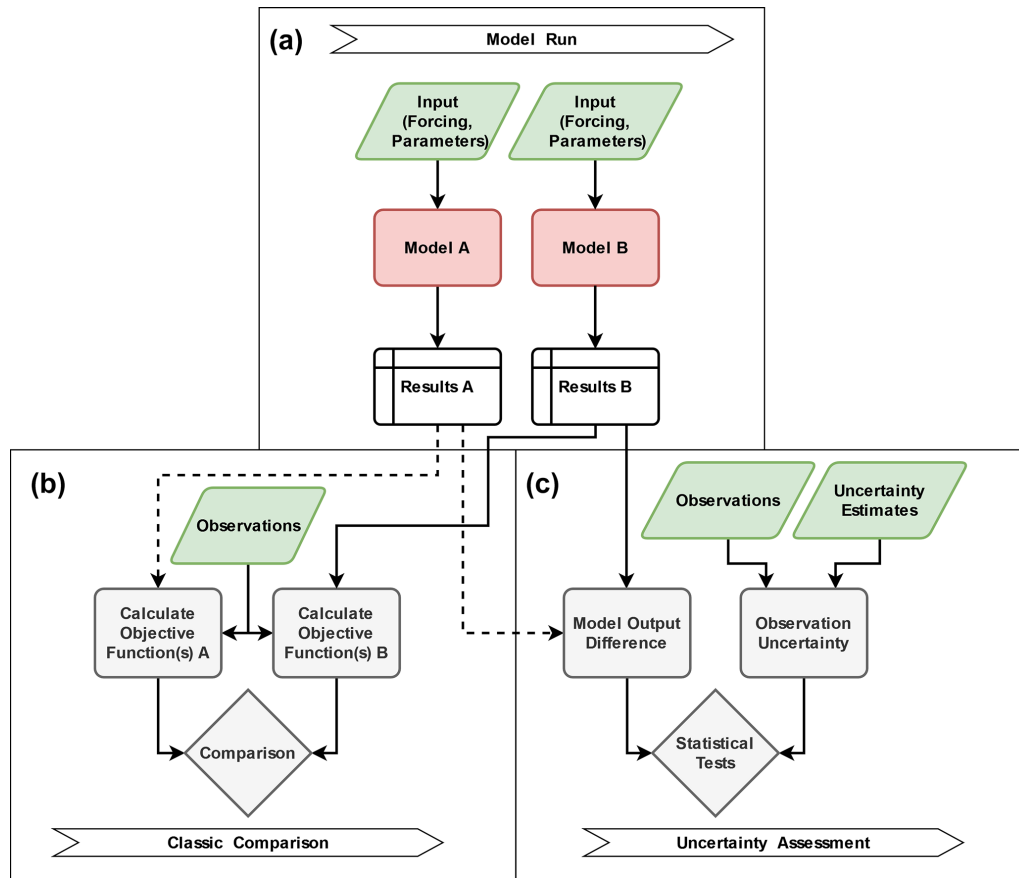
(a)

Model Run

Input (Forcing, Parameters)

Input (Forcing, Parameters)

Model A

Model B

Results A

Results B

(b)

Observations

Calculate Objective Function(s) A

Calculate Objective Function(s) B

Comparison

Classic Comparison

(c)

Observations

Uncertainty Estimates

Model Output Difference

Observation Uncertainty

Statistical Tests

Uncertainty Assessment